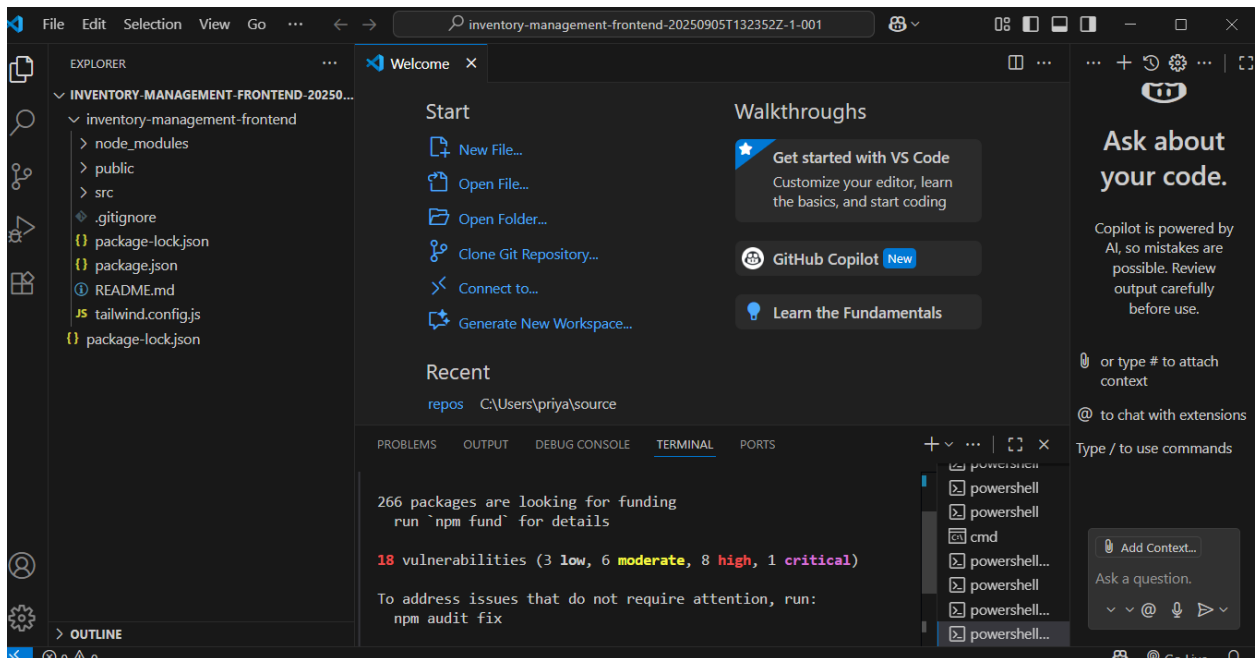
File Edit Selection View Go ··· ← → inventory-management-frontend-20250905T132352Z-1-001

EXPLORER ···
INVENTORY-MANAGEMENT-FRONTEND-20250...
inventory-management-frontend
node_modules
public
src
.gitignore
package-lock.json
package.json
README.md
tailwind.config.js
package-lock.json

OUTLINE

Welcome ×

Start
New File...
Open File...
Open Folder...
Clone Git Repository...
Connect to...
Generate New Workspace...

Recent
repos C:\Users\priya\source

Walkthroughs
Get started with VS Code
Customize your editor, learn the basics, and start coding
GitHub Copilot New
Learn the Fundamentals

PROBLEMS OUTPUT DEBUG CONSOLE TERMINAL PORTS

266 packages are looking for funding
run `npm fund` for details

18 vulnerabilities (3 low, 6 moderate, 8 high, 1 critical)

To address issues that do not require attention, run:
npm audit fix

powershell
powershell
powershell
cmd
powershell...
powershell
powershell...
powershell...

Ask about your code.

Copilot is powered by AI, so mistakes are possible. Review output carefully before use.

or type # to attach context
@ to chat with extensions
Type / to use commands

Add Context...
Ask a question.